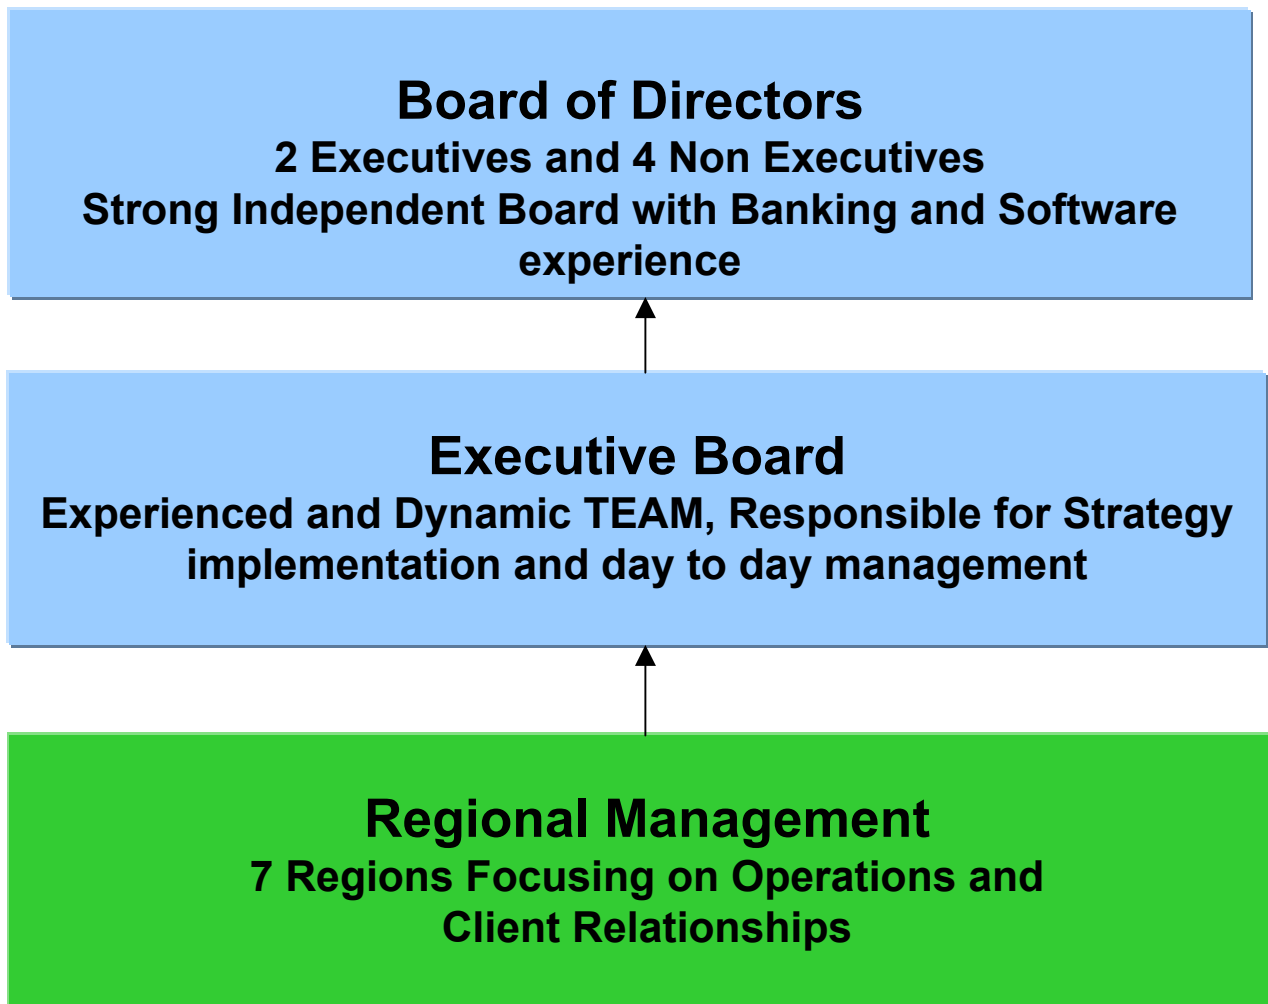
Board of Directors
2 Executives and 4 Non Executives
Strong Independent Board with Banking and Software experience

Executive Board
Experienced and Dynamic TEAM, Responsible for Strategy implementation and day to day management

Regional Management
7 Regions Focusing on Operations and Client Relationships